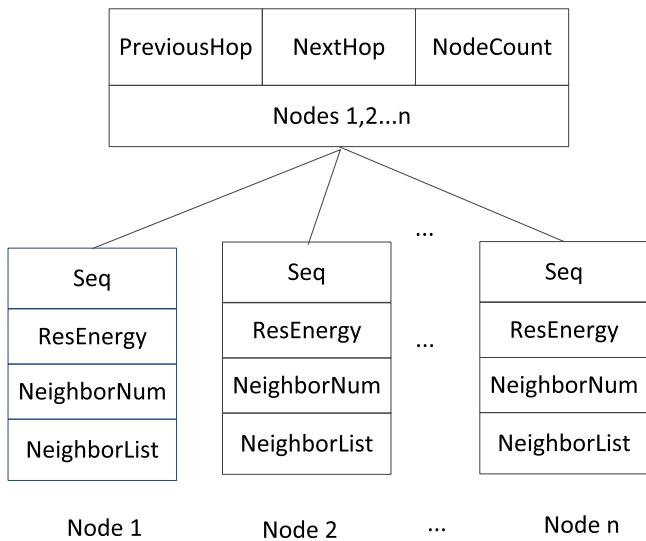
| PreviousHop | NextHop | NodeCount |
|---|---|---|
| Nodes 1,2...n | | |

| Seq |
|---|
| ResEnergy |
| NeighborNum |
| NeighborList |

Node 1

| Seq |
|---|
| ResEnergy |
| NeighborNum |
| NeighborList |

Node 2

...

...

...

| Seq |
|---|
| ResEnergy |
| NeighborNum |
| NeighborList |

Node n